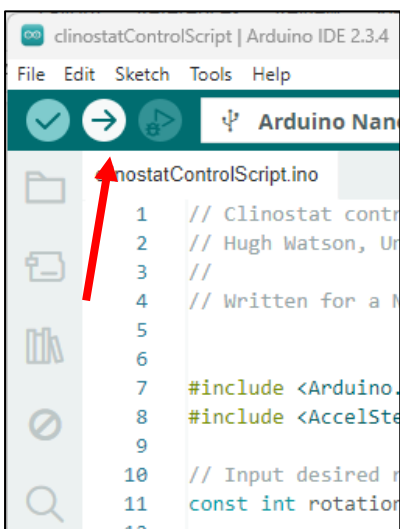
clinostatControlScript | Arduino IDE 2.3.4

File Edit Sketch Tools Help

Arduino Nan

clinostatControlScript.ino

1 // Clinostat contr
2 // Hugh Watson, Un
3 //
4 // Written for a N
5
6
7 #include <Arduino.
8 #include <AccelSte
9
10 // Input desired r
11 const int rotation